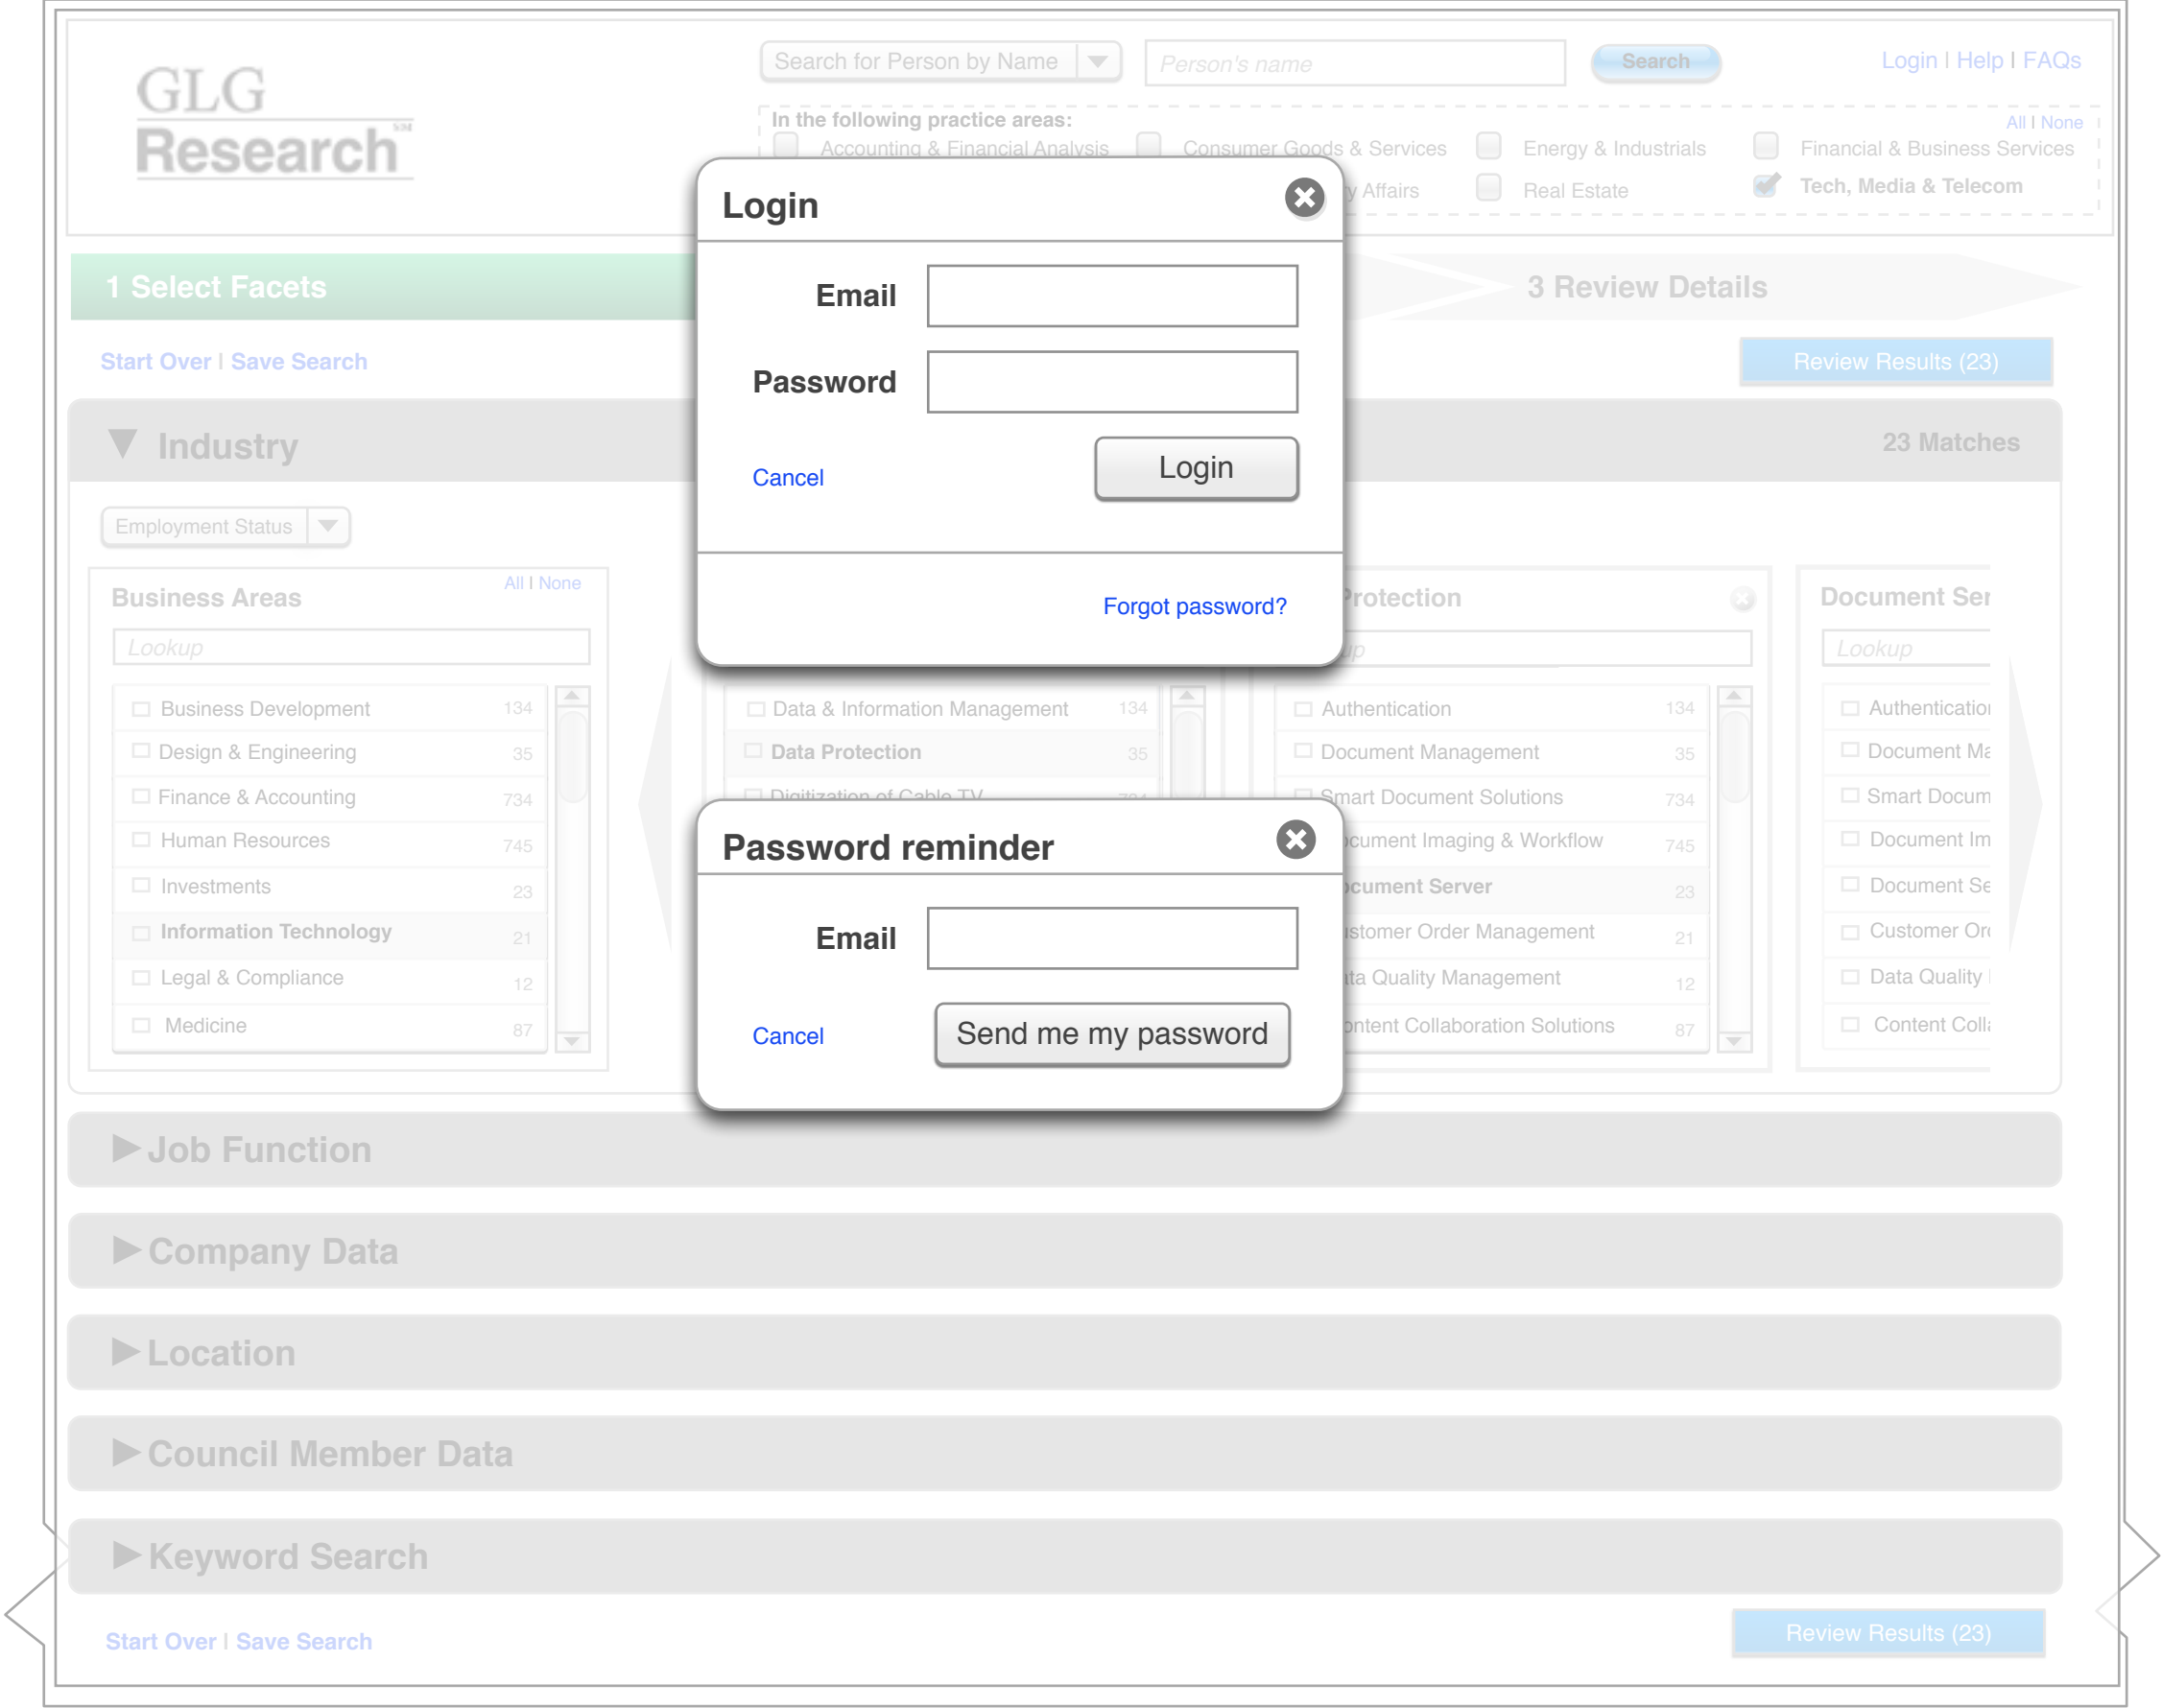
GLG Research℠

Search for Person by Name
Person's name
Search
Login | Help | FAQs

In the following practice areas:
All | None
Accounting & Financial Analysis
Consumer Goods & Services
Energy & Industrials
Financial & Business Services
y Affairs
Real Estate
Tech, Media & Telecom

1 Select Facets
3 Review Details

Start Over | Save Search
Review Results (23)

Industry
23 Matches

Employment Status

Business Areas
All | None
Lookup

| | |
|---|---|
| Business Development | 134 |
| Design & Engineering | 35 |
| Finance & Accounting | 734 |
| Human Resources | 745 |
| Investments | 23 |
| Information Technology | 21 |
| Legal & Compliance | 12 |
| Medicine | 87 |

| | |
|---|---|
| Data & Information Management | 134 |
| Data Protection | 35 |
| Digitization of Cable TV | 734 |

Protection
p

| | |
|---|---|
| Authentication | 134 |
| Document Management | 35 |
| Smart Document Solutions | 734 |
| cument Imaging & Workflow | 745 |
| cument Server | 23 |
| stomer Order Management | 21 |
| ta Quality Management | 12 |
| ntent Collaboration Solutions | 87 |

Document Ser
Lookup
Authenticatio
Document Ma
Smart Docum
Document Im
Document Se
Customer Or
Data Quality
Content Coll

Login
Email
Password
Cancel
Login
Forgot password?

Password reminder
Email
Cancel
Send me my password

Job Function
Company Data
Location
Council Member Data
Keyword Search

Start Over | Save Search
Review Results (23)